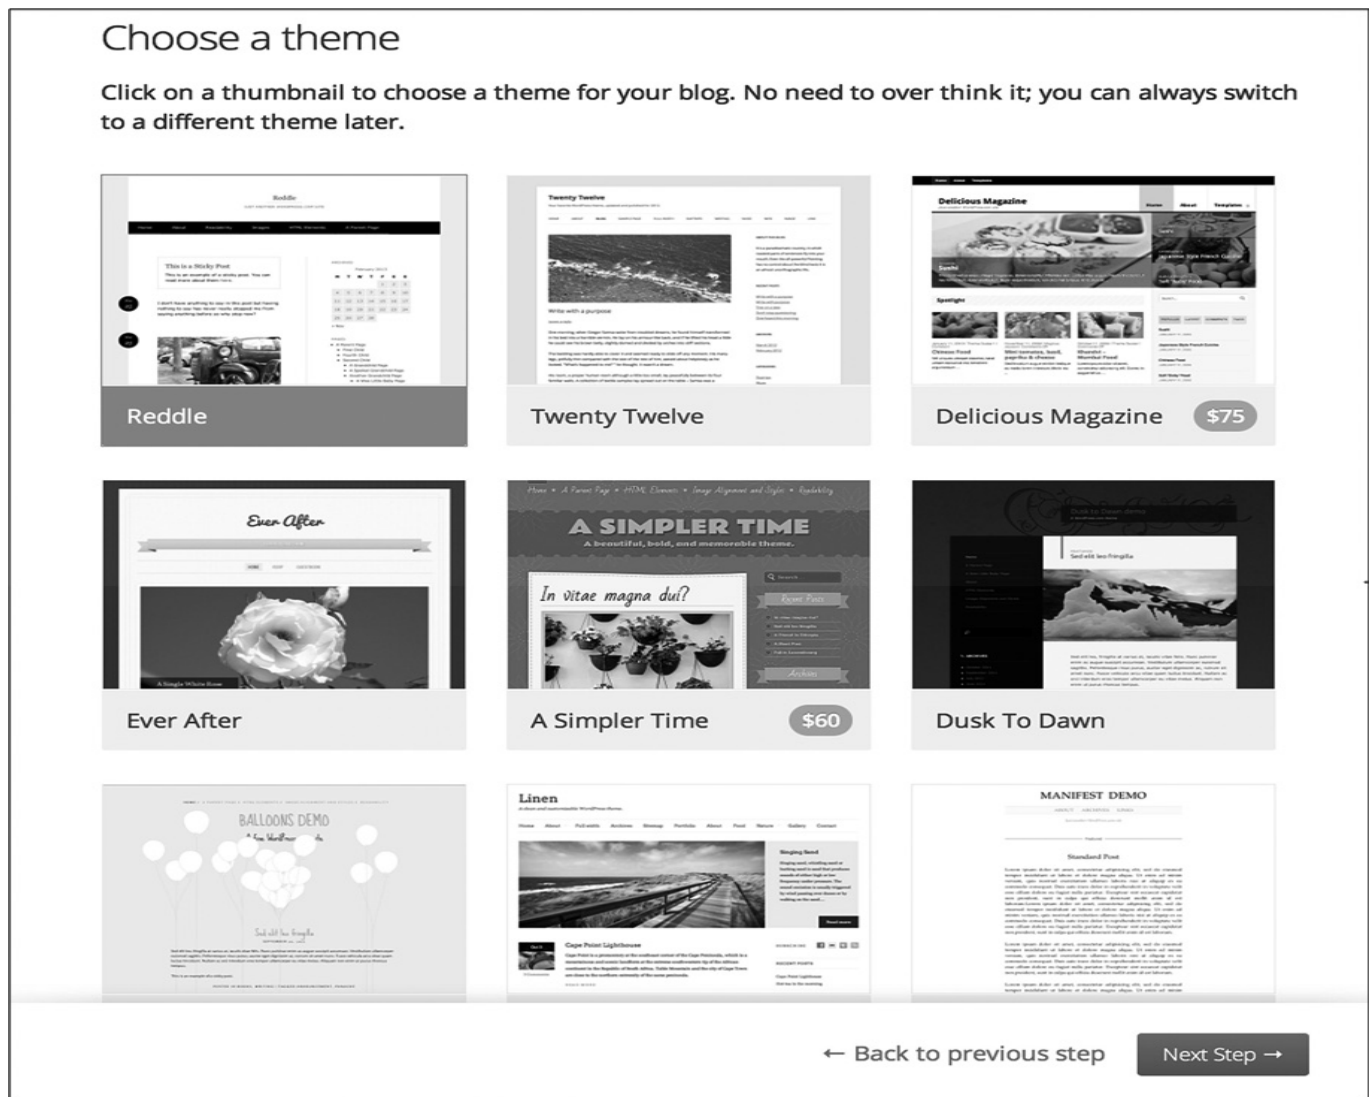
Choose a theme

Click on a thumbnail to choose a theme for your blog. No need to over think it; you can always switch to a different theme later.

Reddle

Twenty Twelve

Delicious Magazine $75

Ever After

A SIMPLER TIME
A beautiful, bold, and memorable theme.
In vitae magna dui?

A Simpler Time $60

Dusk To Dawn

BALLOONS DEMO

Linen

MANIFEST DEMO

Standard Post

← Back to previous step

Next Step →